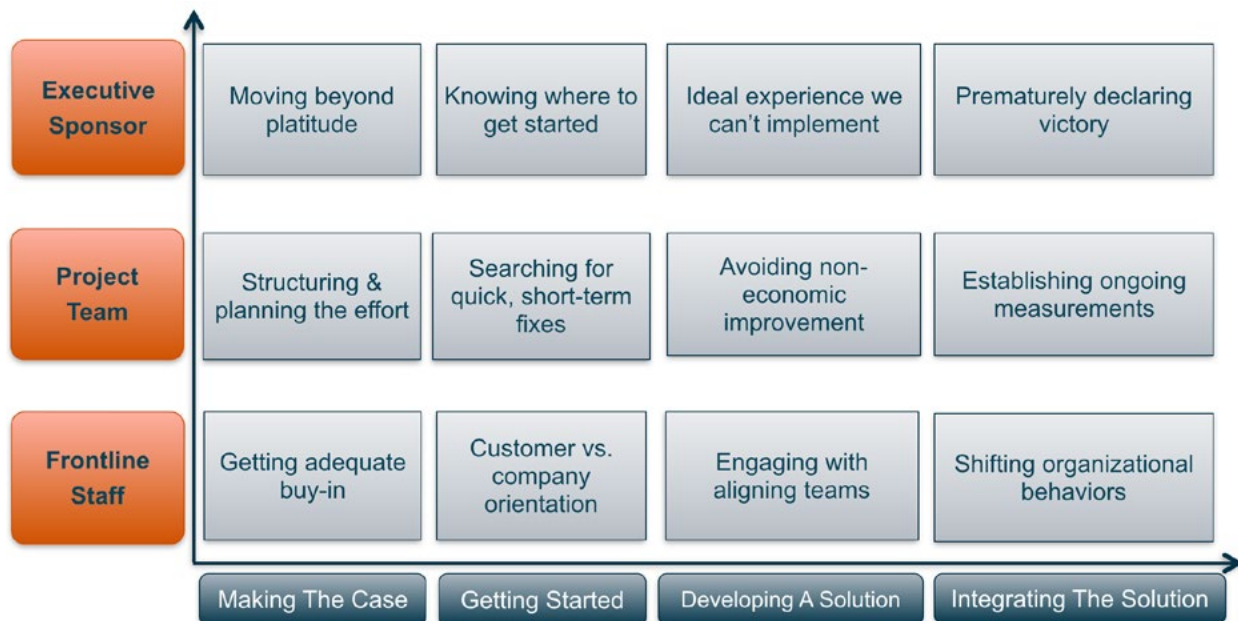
|  | Making The Case | Getting Started | Developing A Solution | Integrating The Solution |
|---|---|---|---|---|
| Executive Sponsor | Moving beyond platitude | Knowing where to get started | Ideal experience we can't implement | Prematurely declaring victory |
| Project Team | Structuring & planning the effort | Searching for quick, short-term fixes | Avoiding non-economic improvement | Establishing ongoing measurements |
| Frontline Staff | Getting adequate buy-in | Customer vs. company orientation | Engaging with aligning teams | Shifting organizational behaviors |